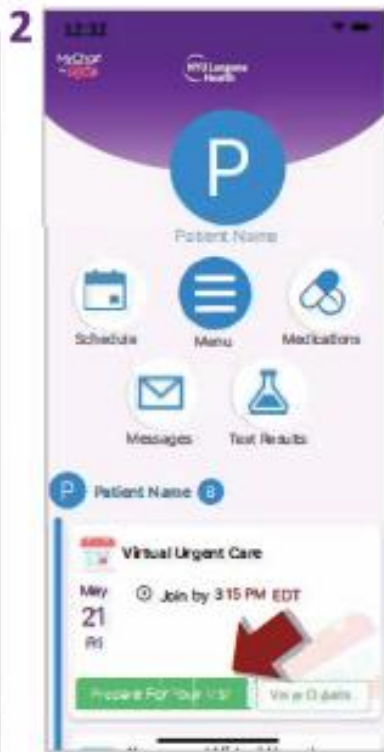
2

12:32

MyChart Epic

NYU Langone Health

P

Patient Name

Schedule

Menu

Medications

Messages

Test Results

P Patient Name 8

Virtual Urgent Care

May 21 Fri

Join by 3:15 PM EDT

Prepare For Your Visit

View Details